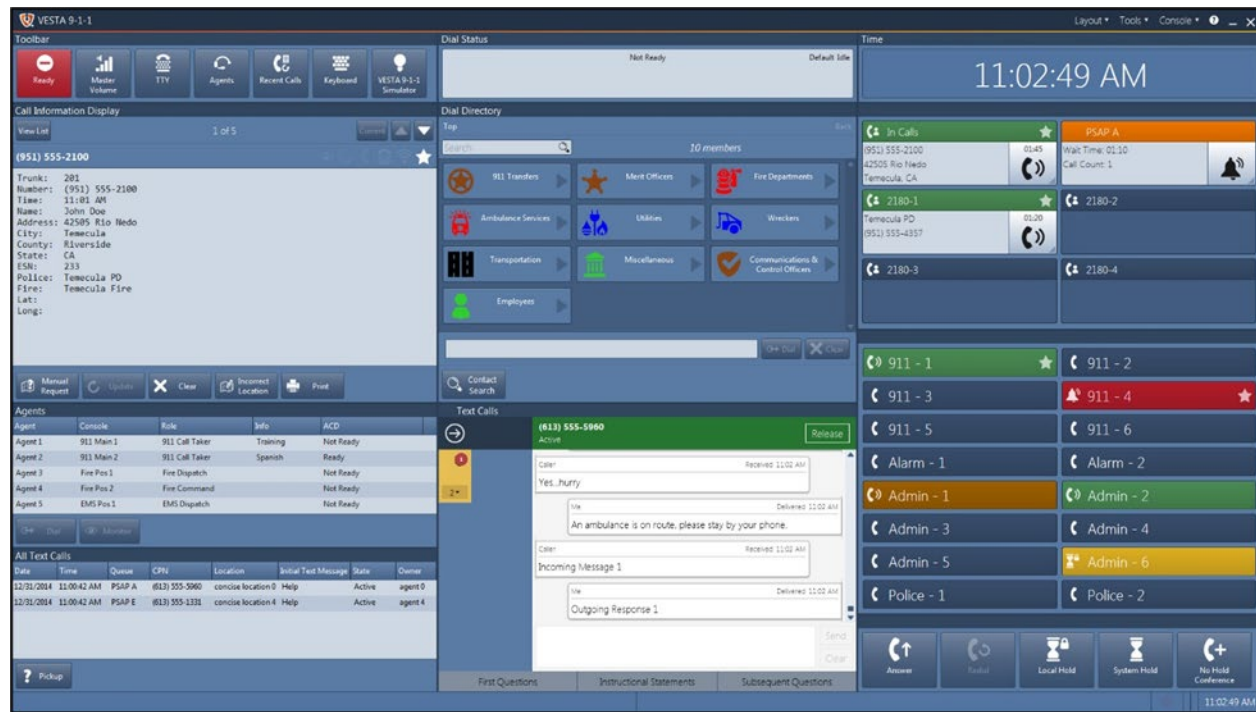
VESTA 9-1-1

Layout ▾ Tools ▾ Console ▾

Toolbar

Ready
Master Volume
TTY
Agents
Recent Calls
Keyboard
VESTA 9-1-1 Simulator

Dial Status

Not Ready
Default Idle

Time

11:02:49 AM

Call Information Display

View List
1 of 5

(951) 555-2100

Trunk: 201
Number: (951) 555-2100
Time: 11:01 AM
Name: John Doe
Address: 42505 Rio Nedo
City: Temecula
County: Riverside
State: CA
ESN: 233
Police: Temecula PD
Fire: Temecula Fire
Lat:
Long:

Manual Request
Update
Clear
Incorrect Location
Print

Dial Directory

Top

Search
10 members

911 Transfers
Merit Officers
Fire Departments
Ambulance Services
Utilities
Wreckers
Transportation
Miscellaneous
Communications & Control Officers
Employees

Clear

Contact Search

In Calls
(951) 555-2100
42505 Rio Nedo
Temecula, CA
01:45

PSAP A
Wait Time: 01:10
Call Count: 1

2180-1
Temecula PD
(951) 555-4357
01:20

2180-2

2180-3

2180-4

911 - 1
911 - 2
911 - 3
911 - 4
911 - 5
911 - 6
Alarm - 1
Alarm - 2
Admin - 1
Admin - 2
Admin - 3
Admin - 4
Admin - 5
Admin - 6
Police - 1
Police - 2

Agents

| Agent | Console | Role | Info | ACD |
|---|---|---|---|---|
| Agent 1 | 911 Main 1 | 911 Call Taker | Training | Not Ready |
| Agent 2 | 911 Main 2 | 911 Call Taker | Spanish | Ready |
| Agent 3 | Fire Pos 1 | Fire Dispatch | | Not Ready |
| Agent 4 | Fire Pos 2 | Fire Command | | Not Ready |
| Agent 5 | EMS Pos 1 | EMS Dispatch | | Not Ready |

Dial
Monitor

Text Calls

(613) 555-5960
Active
Release

Caller
Received 11:02 AM
Yes...hurry

Me
Delivered 11:02 AM
An ambulance is on route, please stay by your phone.

Caller
Received 11:02 AM
Incoming Message 1

Me
Delivered 11:02 AM
Outgoing Response 1

Send
Clear

All Text Calls

| Date | Time | Queue | CPN | Location | Initial Text Message | State | Owner |
|---|---|---|---|---|---|---|---|
| 12/31/2014 | 11:00:42 AM | PSAP A | (613) 555-5960 | concise location 0 | Help | Active | agent 0 |
| 12/31/2014 | 11:00:42 AM | PSAP E | (613) 555-1331 | concise location 4 | Help | Active | agent 4 |

Pickup

First Questions
Instructional Statements
Subsequent Questions

Answer
Redial
Local Hold
System Hold
No Hold Conference

11:02:49 AM